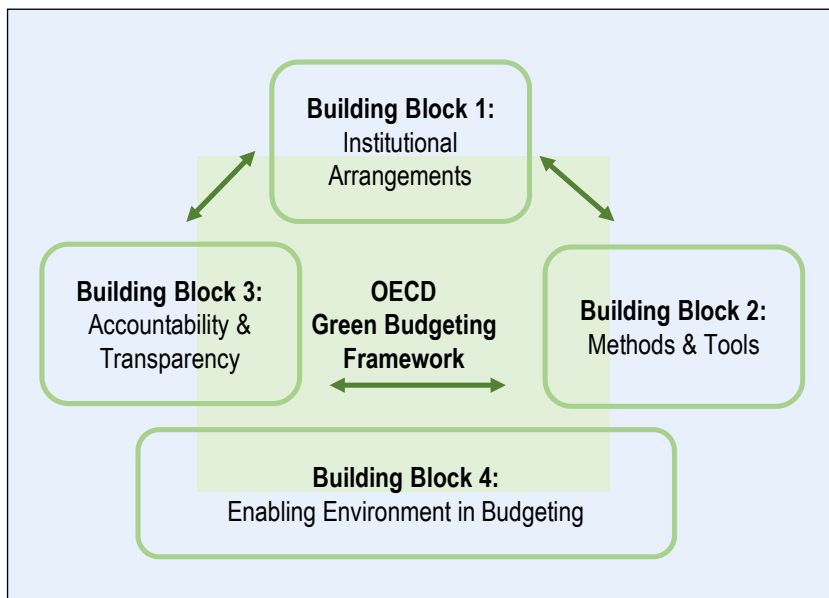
Building Block 1:
Institutional Arrangements

Building Block 3:
Accountability & Transparency

OECD
Green Budgeting Framework

Building Block 2:
Methods & Tools

Building Block 4:
Enabling Environment in Budgeting